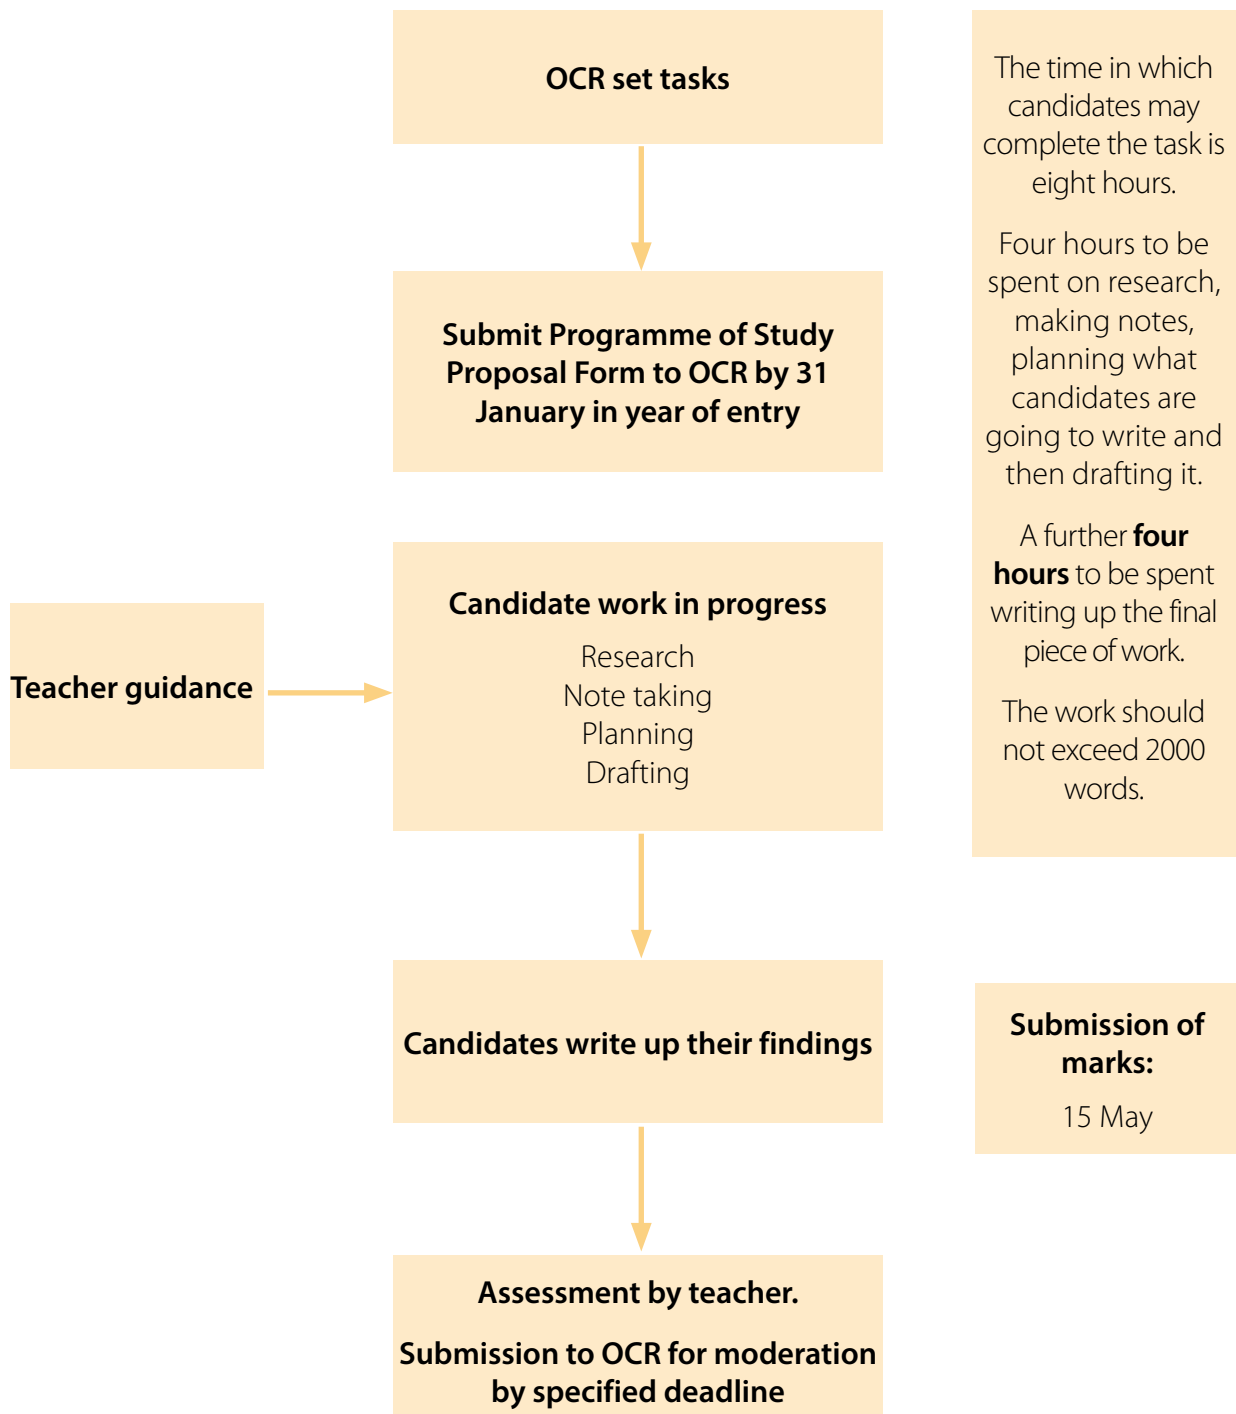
OCR set tasks

Submit Programme of Study Proposal Form to OCR by 31 January in year of entry

Teacher guidance

Candidate work in progress

Research
Note taking
Planning
Drafting

Candidates write up their findings

Assessment by teacher.

Submission to OCR for moderation by specified deadline

The time in which candidates may complete the task is eight hours.

Four hours to be spent on research, making notes, planning what candidates are going to write and then drafting it.

A further **four hours** to be spent writing up the final piece of work.

The work should not exceed 2000 words.

Submission of marks:

15 May